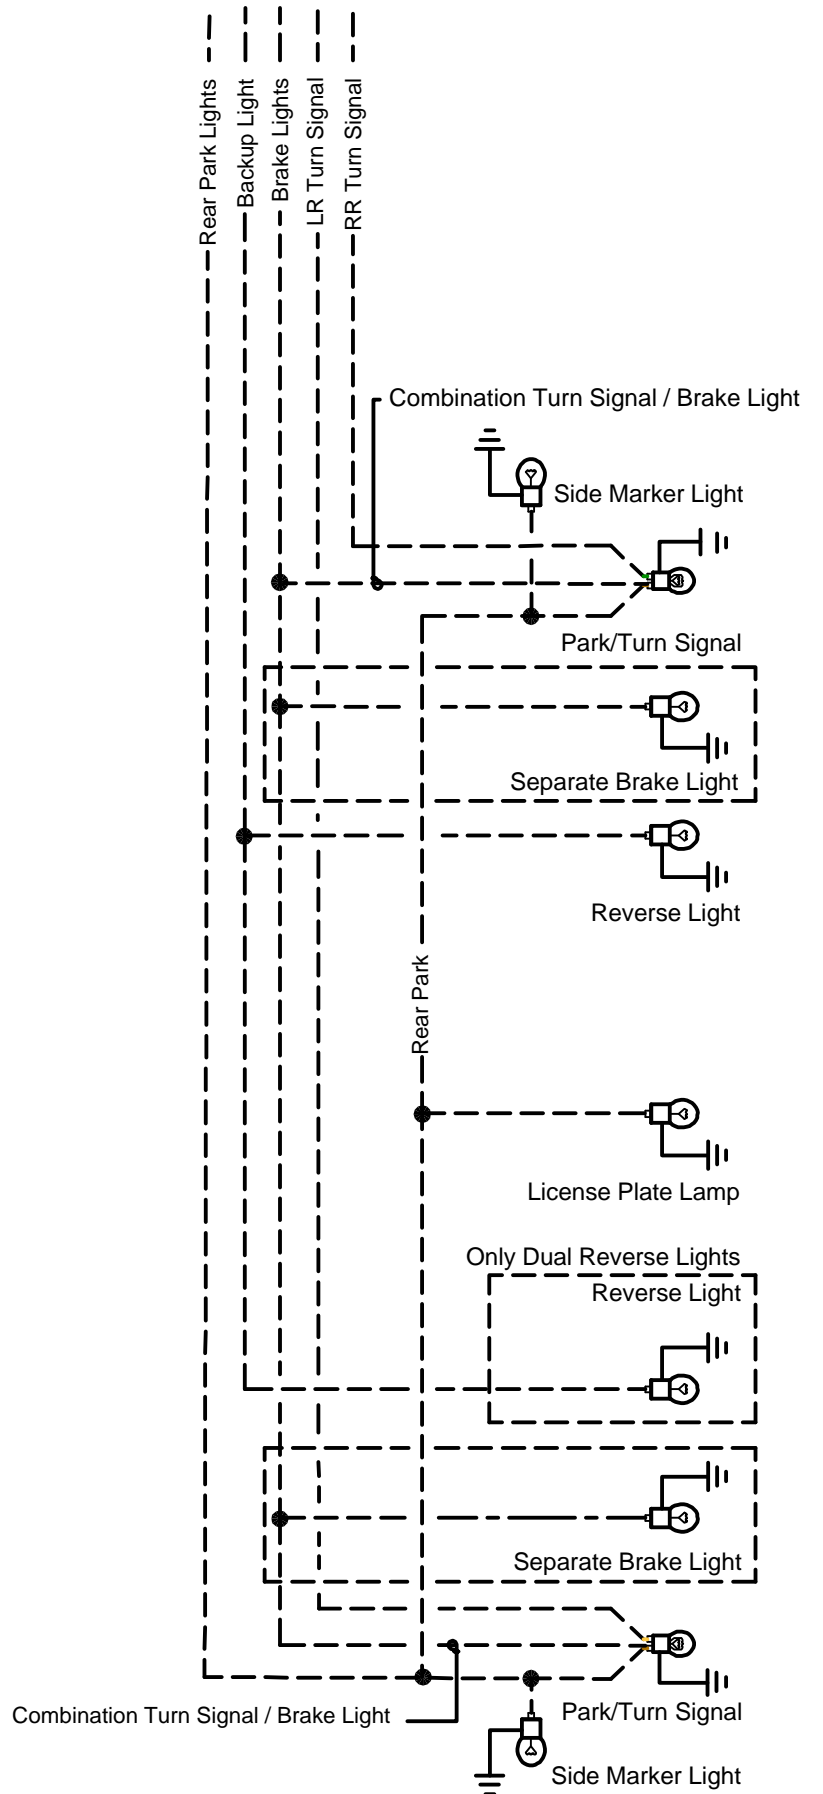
Rear Park Lights
Backup Light
Brake Lights
LR Turn Signal
RR Turn Signal

Combination Turn Signal / Brake Light

Side Marker Light

Park/Turn Signal

Separate Brake Light

Reverse Light

Rear Park

License Plate Lamp

Only Dual Reverse Lights
Reverse Light

Separate Brake Light

Park/Turn Signal

Combination Turn Signal / Brake Light

Side Marker Light